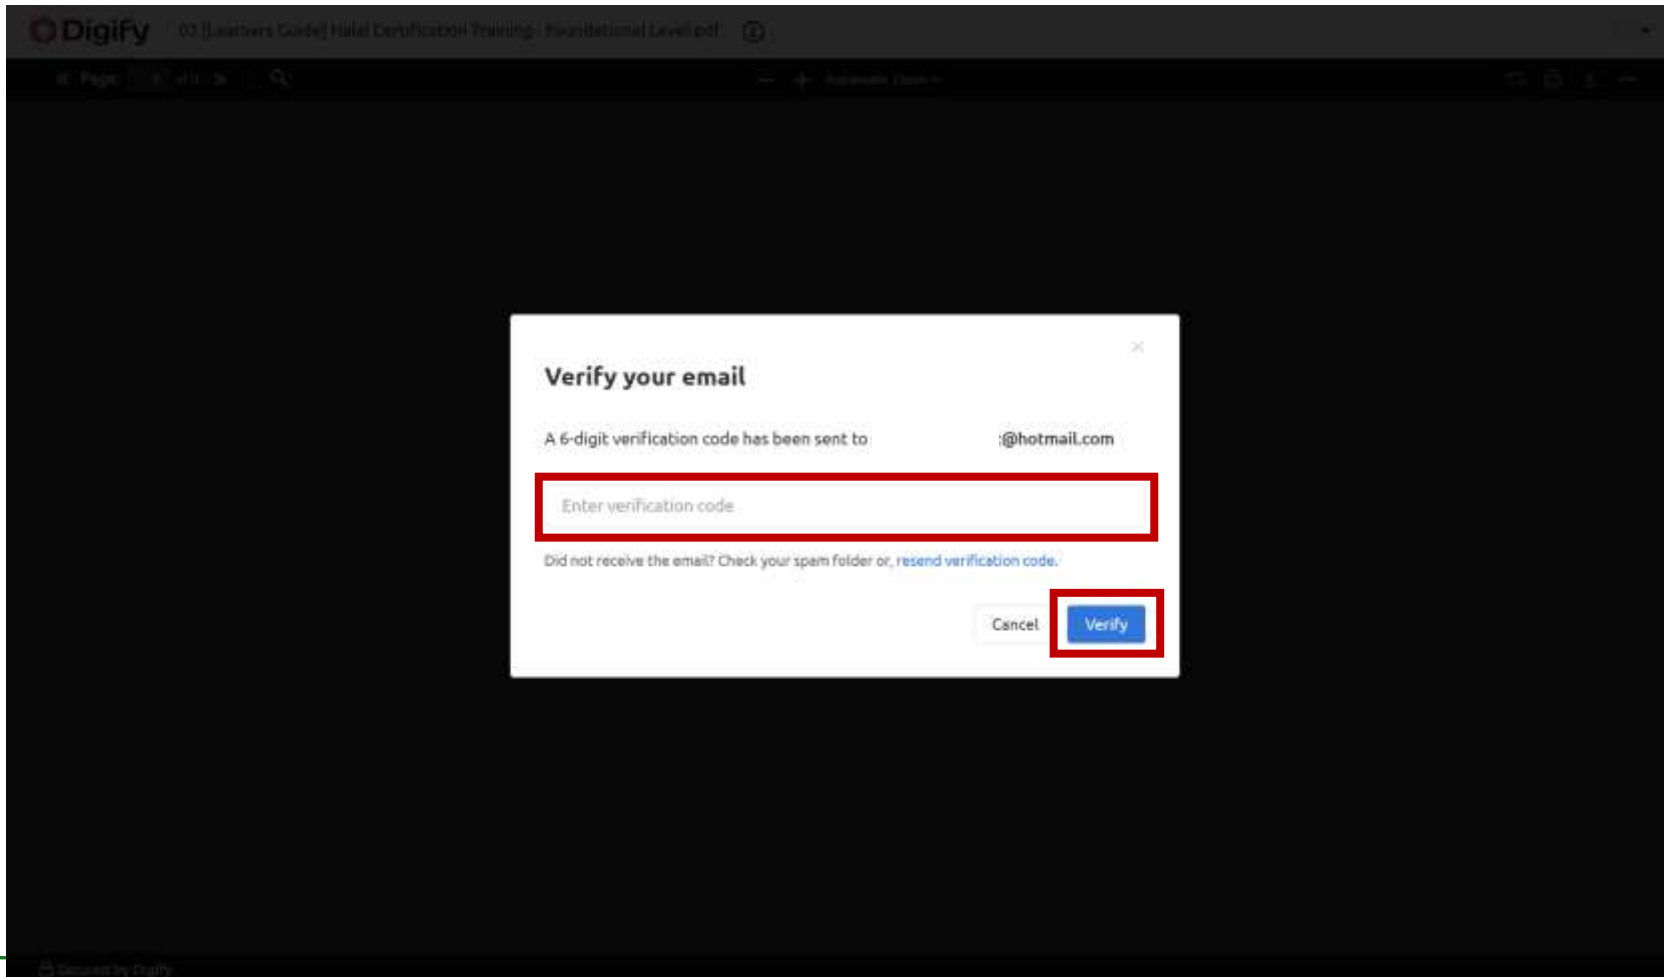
Digify 03 [Learners Guide] Halal Certification Training - Foundational Level.pdf

Page

Automatic Zoom

×

Verify your email

A 6-digit verification code has been sent to :@hotmail.com

Enter verification code

Did not receive the email? Check your spam folder or, resend verification code.

Cancel Verify

Secured by Digify